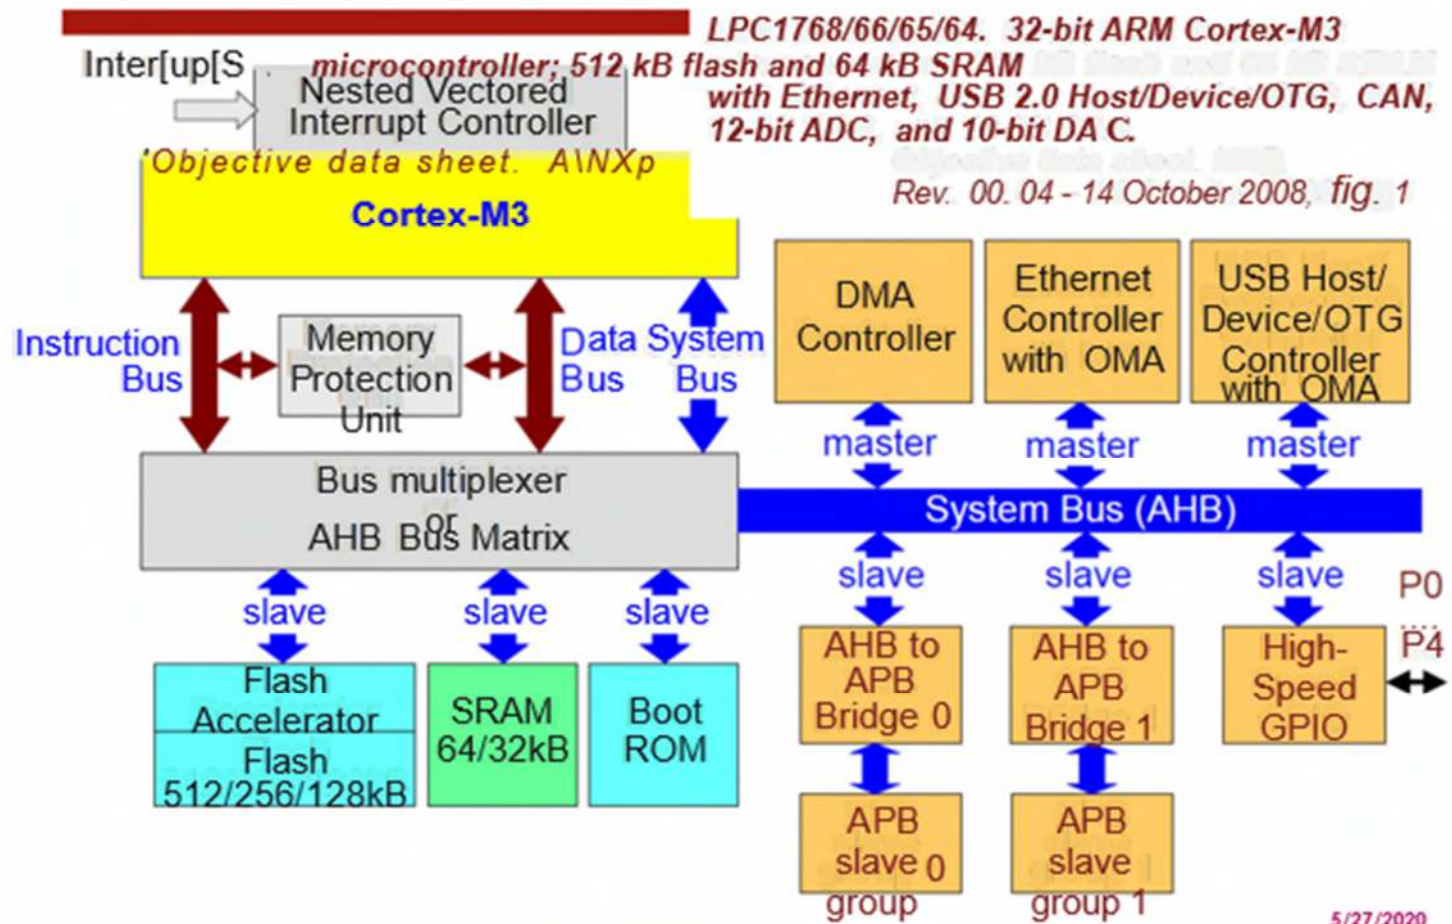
LPC1768/66/65/64. 32-bit ARM Cortex-M3 microcontroller; 512 kB flash and 64 kB SRAM with Ethernet, USB 2.0 Host/Device/OTG, CAN, 12-bit ADC, and 10-bit DA C.

'Objective data sheet. A\NXp

Rev. 00. 04 - 14 October 2008, fig. 1

Inter[up[S

Nested Vectored Interrupt Controller

Cortex-M3

Instruction Bus

Memory Protection Unit

Data Bus

System Bus

Bus multiplexer or AHB Bus Matrix

DMA Controller

Ethernet Controller with OMA

USB Host/ Device/OTG Controller with OMA

master

master

master

System Bus (AHB)

slave

slave

slave

slave

slave

slave

P0 ... P4

Flash Accelerator

Flash 512/256/128kB

SRAM 64/32kB

Boot ROM

AHB to APB Bridge 0

AHB to APB Bridge 1

High-Speed GPIO

APB slave 0 group

APB slave group 1

5/27/2020